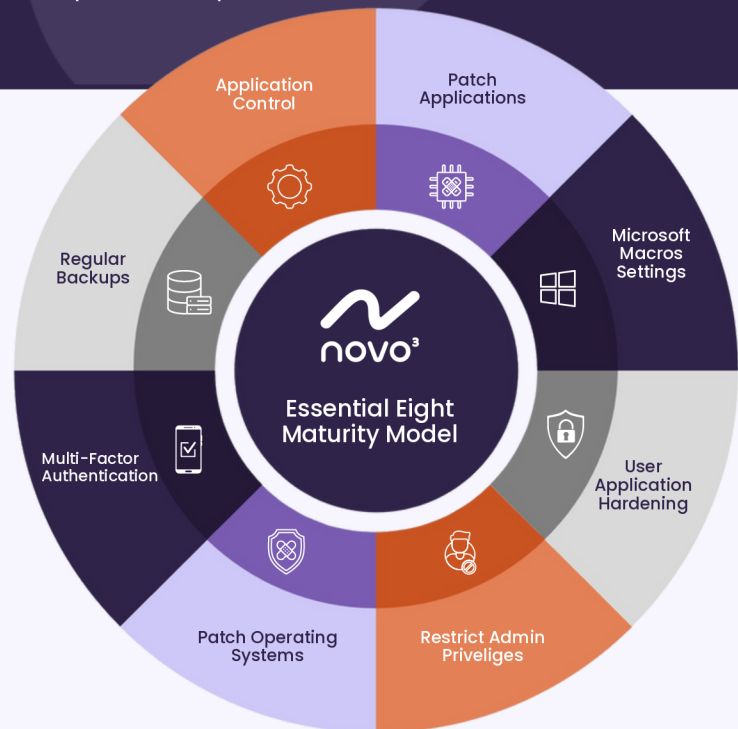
Application Control

Patch Applications

Microsoft Macros Settings

User Application Hardening

Restrict Admin Priveliges

Patch Operating Systems

Multi-Factor Authentication

Regular Backups

novo³

Essential Eight Maturity Model